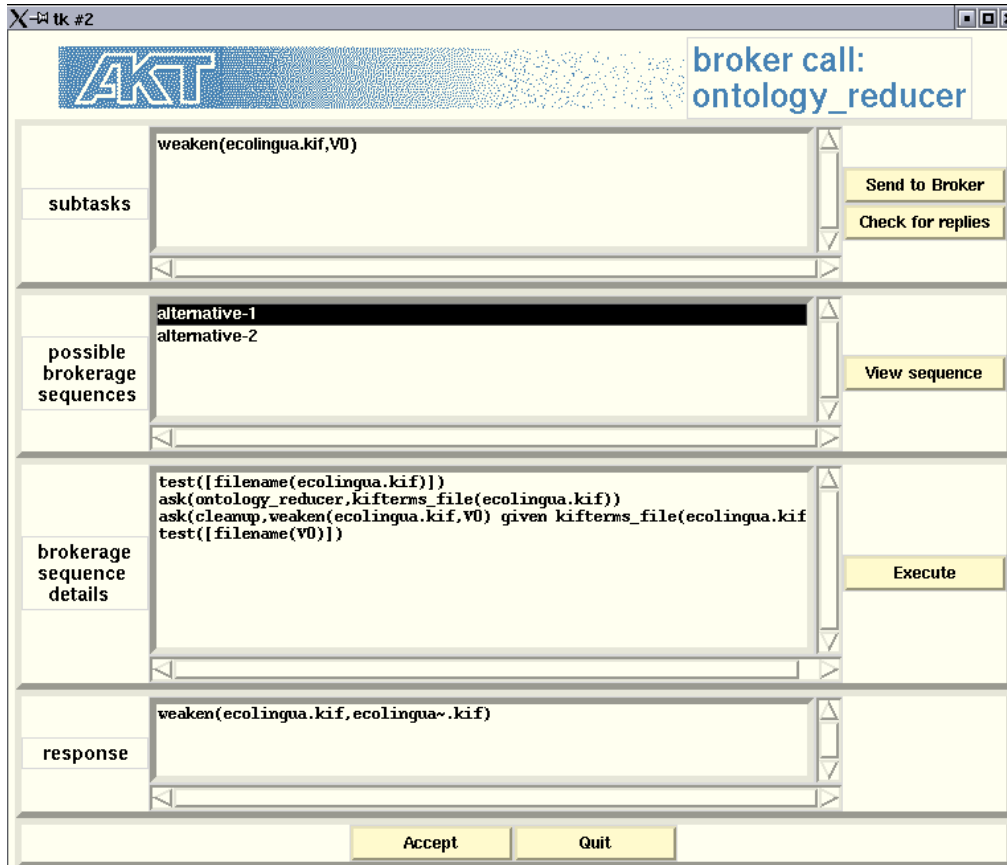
tk #2

AKT

broker call: ontology_reducer

subtasks

weaken(ecolingua.kif,V0)

Send to Broker

Check for replies

possible brokerage sequences

alternative-1
alternative-2

View sequence

brokerage sequence details

test([filename(ecolingua.kif)])
ask(ontology_reducer,kifterms_file(ecolingua.kif))
ask(cleanup,weaken(ecolingua.kif,V0) given kifterms_file(ecolingua.kif
test([filename(V0)])

Execute

response

weaken(ecolingua.kif,ecolingua~.kif)

Accept

Quit